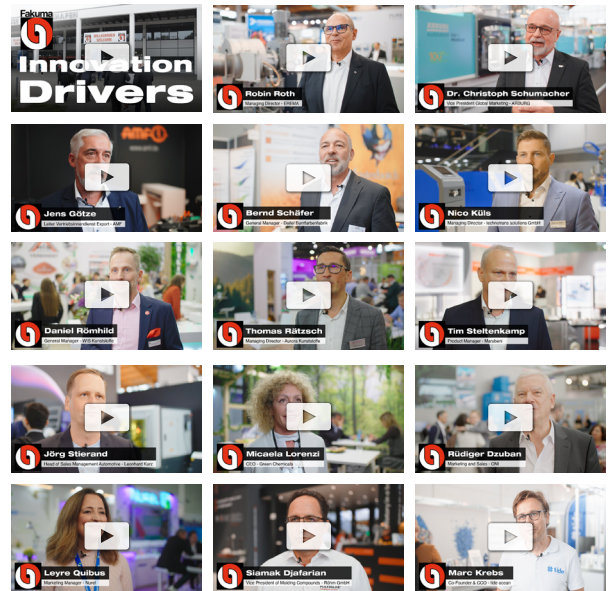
Fakuma

Innovation Drivers

Robin Roth
Managing Director · EREMA

Dr. Christoph Schumacher
Vice President Global Marketing · ARBURG

Jens Götze
Leiter Vertriebsinnendienst Export · AMF

Bernd Schäfer
General Manager · Dollar Reinflaktenfabrik

Nico Küls
Managing Director · technotrans solutions GmbH

Daniel Römhild
General Manager · WKB Kunststoffe

Thomas Rätzsch
Managing Director · Aurora Kunststoffe

Tim Steltenkamp
Product Manager · Murrplastik

Jörg Stierand
Head of Sales Management Automotive · Leonhard Kurz

Micaela Lorenzi
CEO · Green Chemicals

Rüdiger Dzuban
Marketing and Sales · ONI

Leyre Quibus
Marketing Manager · Nurel

Siamak Djafarian
Vice President of Molding Compounds · Röhm GmbH

Marc Krebs
Co-Founder & CCO · tide ocean